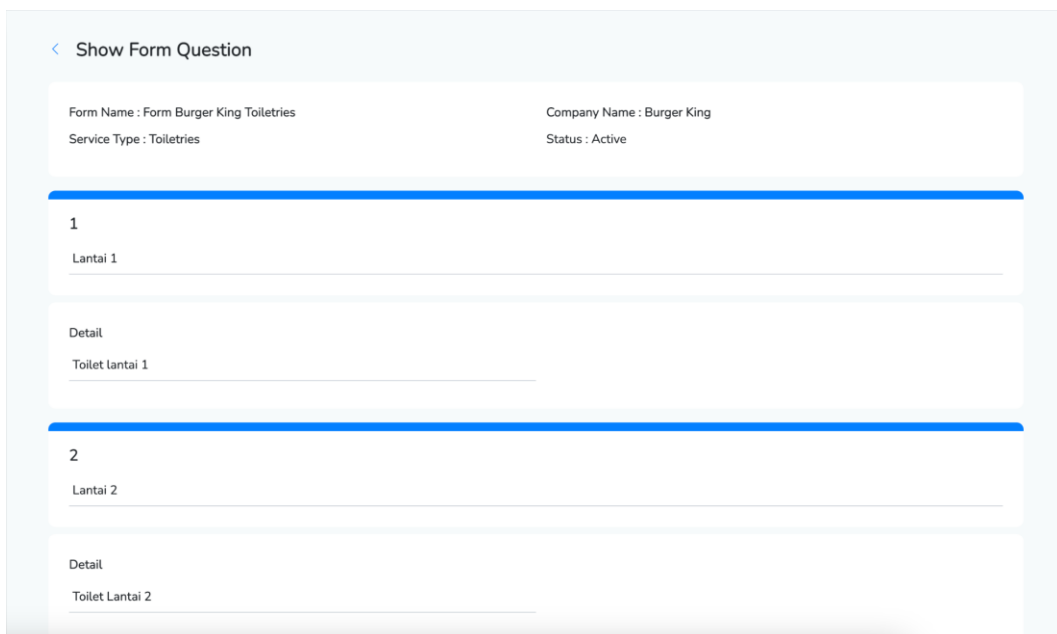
< Show Form Question

Form Name : Form Burger King Toiletries

Service Type : Toiletries

Company Name : Burger King

Status : Active

1

Lantai 1

Detail

Toilet lantai 1

2

Lantai 2

Detail

Toilet Lantai 2